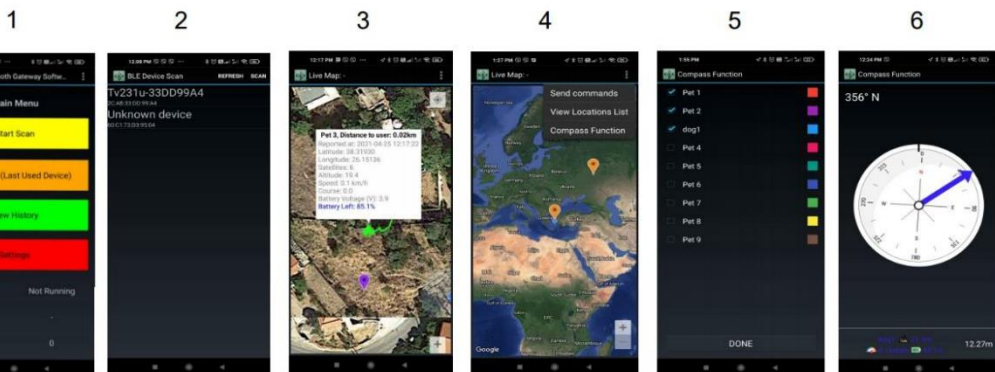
1

2

3

4

5

6

oth Gateway Softw...

ain Menu

Start Scan

(Last Used Device)

ew History

ettings

Not Running

-

0

BLE Device Scan REFRESH SCAN

Tv231u-33DD99A4

Unknown device

Live Map: -

Pet 3, Distance to user: 0.02km

Reported at: 2021-04-25 12:17:22

Latitude: 38.31930

Longitude: 26.15136

Satellites: 6

Altitude: 19.4

Speed: 0.1 km/h

Course: 0.0

Battery Voltage (V): 3.9

Battery Left: 85.1%

Live Map: -

Send commands

View Locations List

Compass Function

Google

Compass Function

Pet 1

Pet 2

dog1

Pet 4

Pet 5

Pet 6

Pet 7

Pet 8

Pet 9

DONE

Compass Function

356° N

N

E

W

12.27m